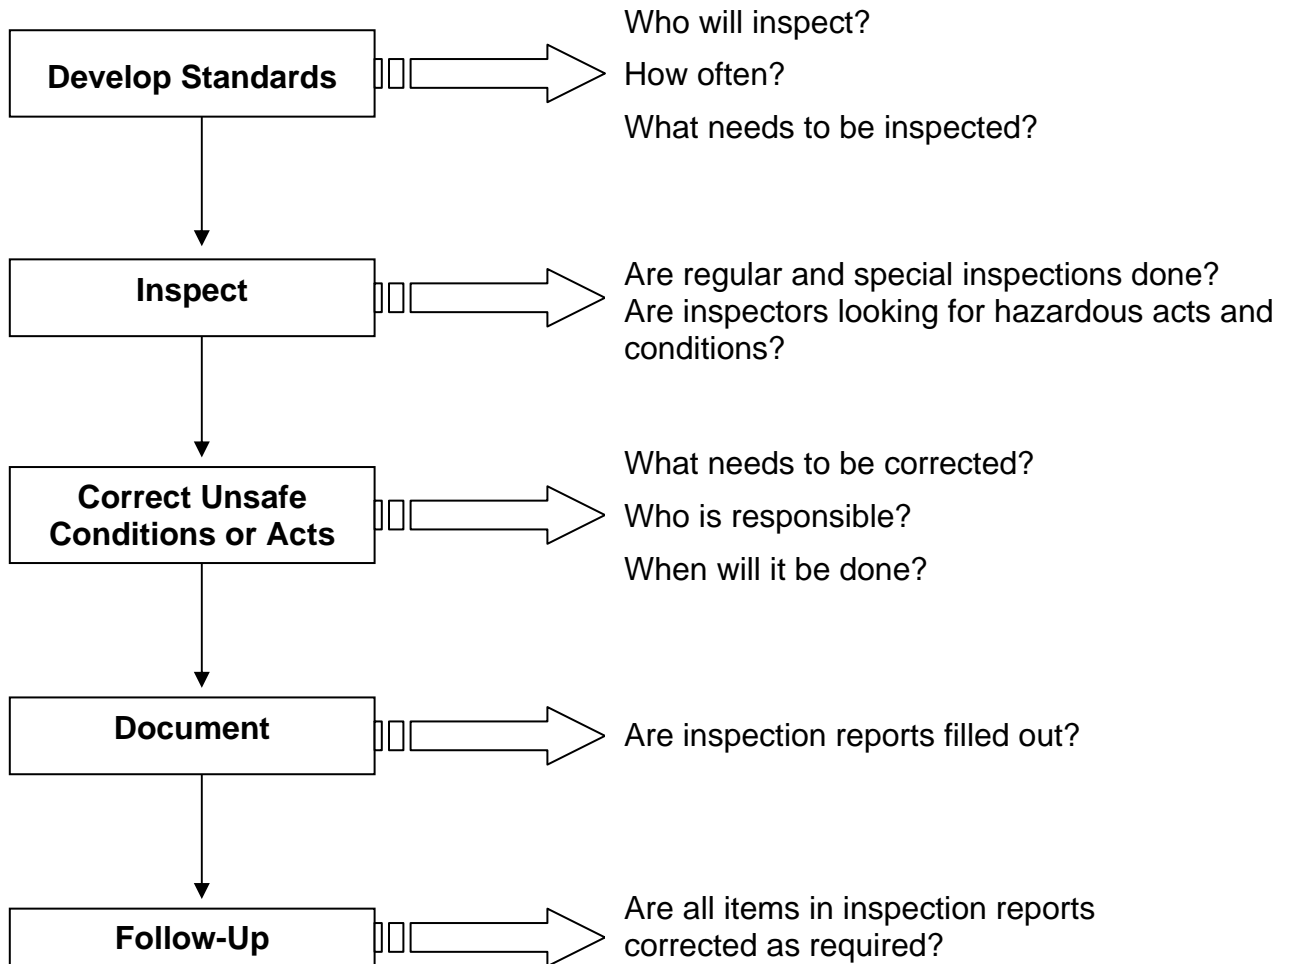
Develop Standards

Who will inspect?

How often?

What needs to be inspected?

Inspect

Are regular and special inspections done? Are inspectors looking for hazardous acts and conditions?

Correct Unsafe Conditions or Acts

What needs to be corrected?

Who is responsible?

When will it be done?

Document

Are inspection reports filled out?

Follow-Up

Are all items in inspection reports corrected as required?